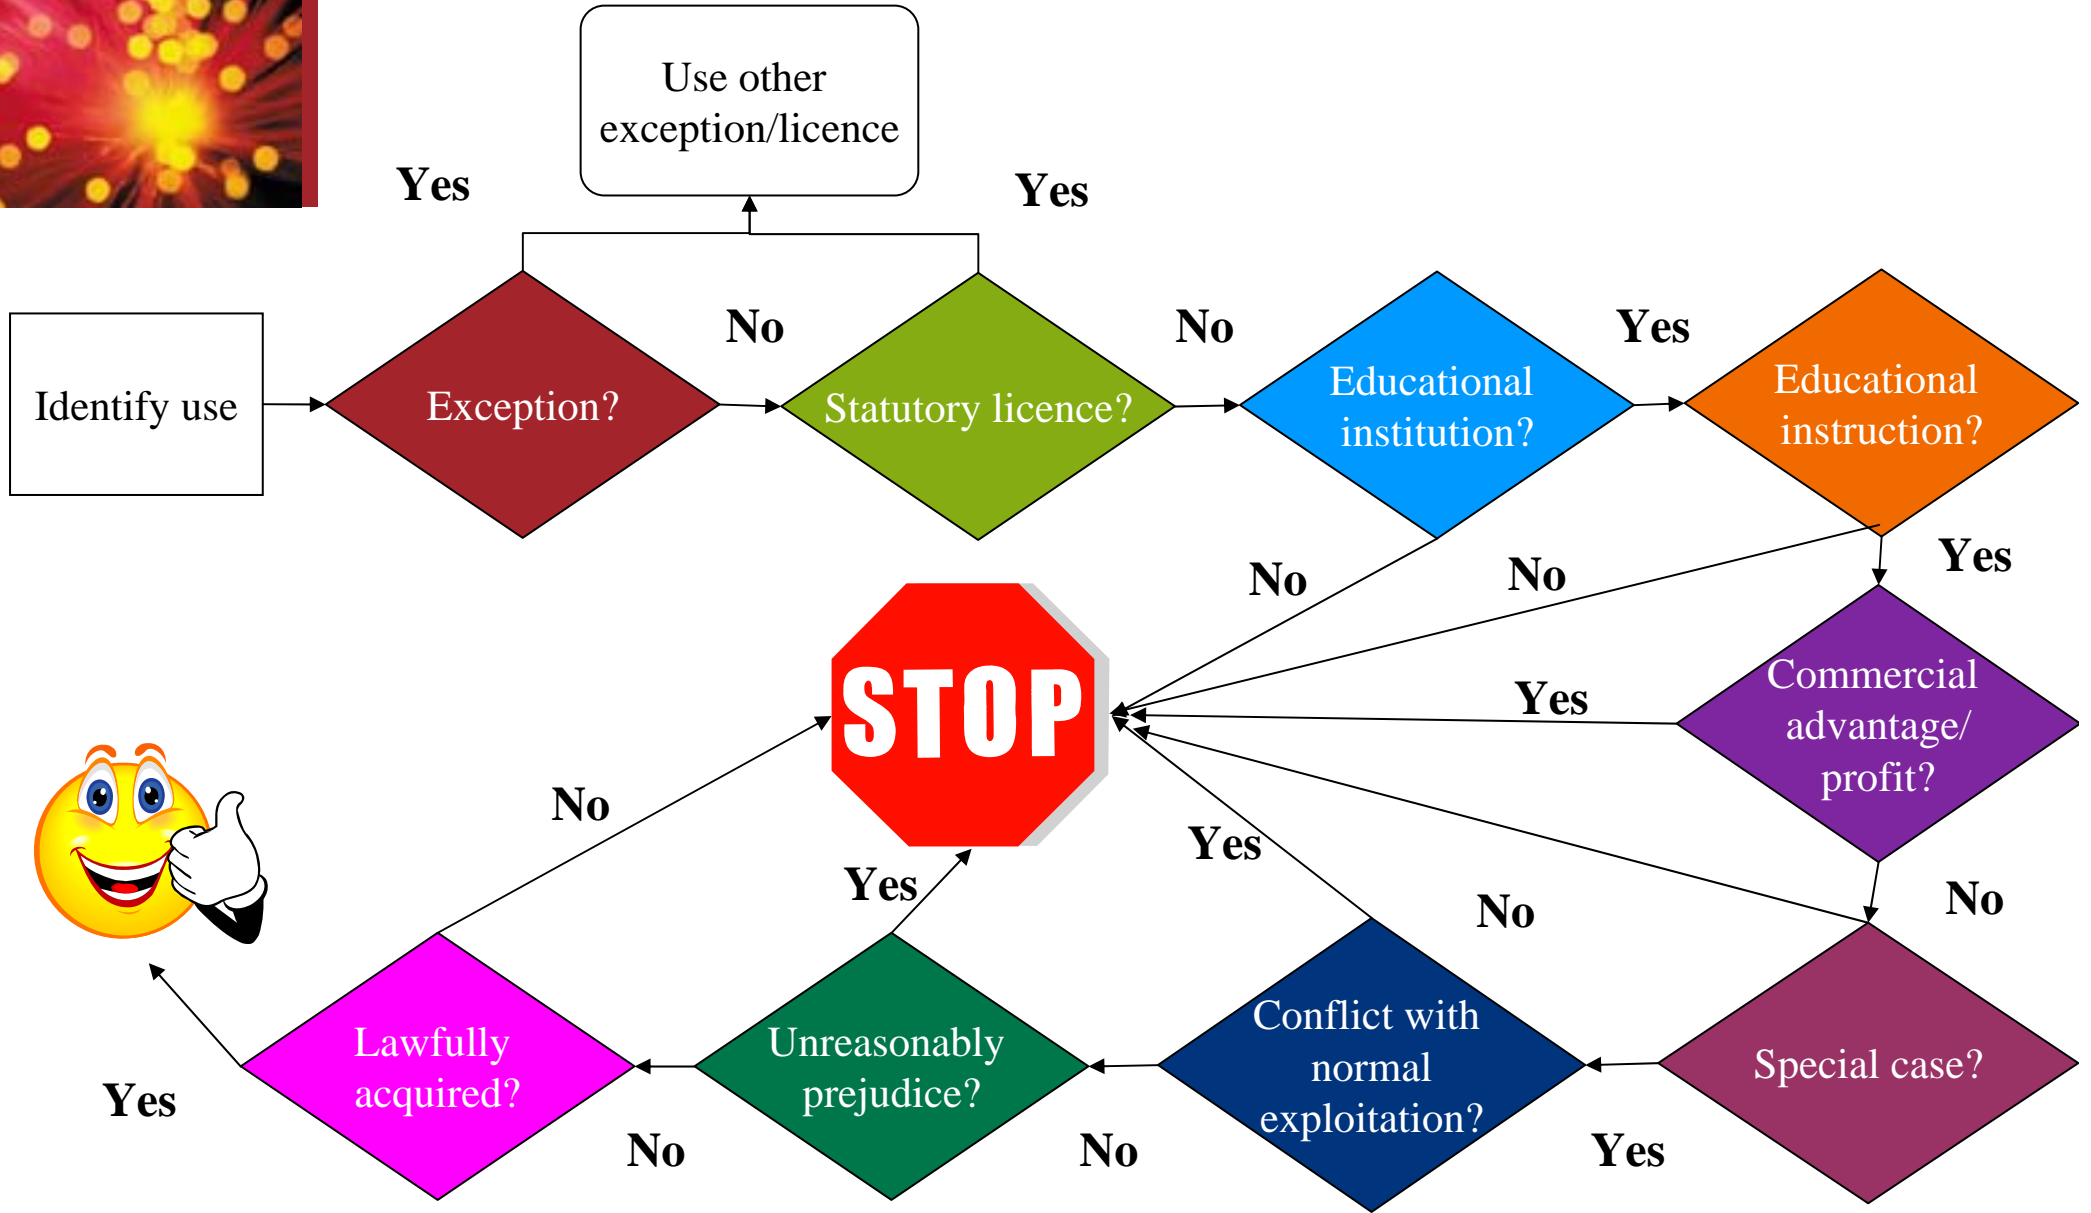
Use other exception/licence

Yes

Yes

Identify use

Exception?

No

Statutory licence?

No

Educational institution?

Yes

Educational instruction?

No

No

Yes

STOP

Yes

Commercial advantage/ profit?

No

Yes

Yes

No

No

Lawfully acquired?

Unreasonably prejudice?

Conflict with normal exploitation?

Special case?

Yes

No

No

Yes